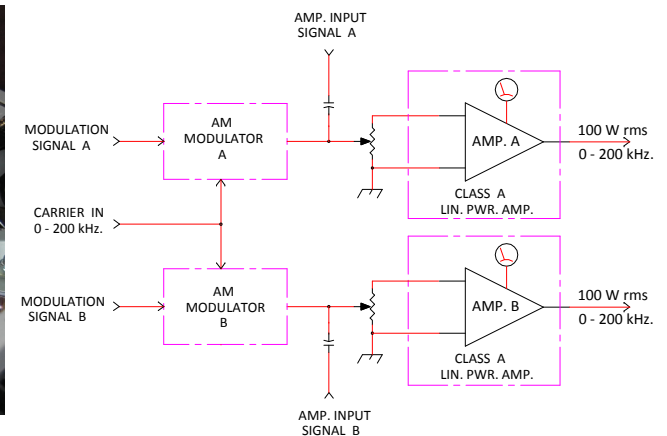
AMP. INPUT
SIGNAL A

MODULATION
SIGNAL A

AM
MODULATOR
A

AMP. A

100 W rms
0 - 200 kHz.

CLASS A
LIN. PWR. AMP.

CARRIER IN
0 - 200 kHz.

MODULATION
SIGNAL B

AM
MODULATOR
B

AMP. B

100 W rms
0 - 200 kHz.

CLASS A
LIN. PWR. AMP.

AMP. INPUT
SIGNAL B